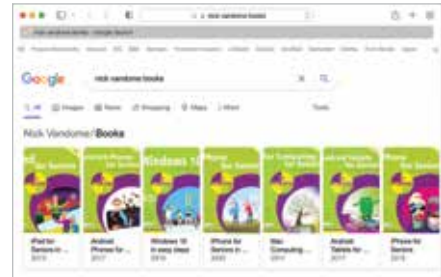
nick vandome books

nick vandome books - Google Search

Google

nick vandome books

All Images News Shopping Maps More

Tools

Nick Vandome / Books

iPad for Seniors

Android Phones for Seniors

Windows 10 in easy steps

iPhone for Seniors

Mac Computing for Seniors

Android Tablets for Seniors

iPhone for Seniors

iPad for Seniors in ...
2019

Android Phones for ...
2017

Windows 10 in easy steps
2016

iPhone for Seniors in ...
2020

Mac Computing ...
2014

Android Tablets for ...
2017

iPhone for Seniors ...
2018